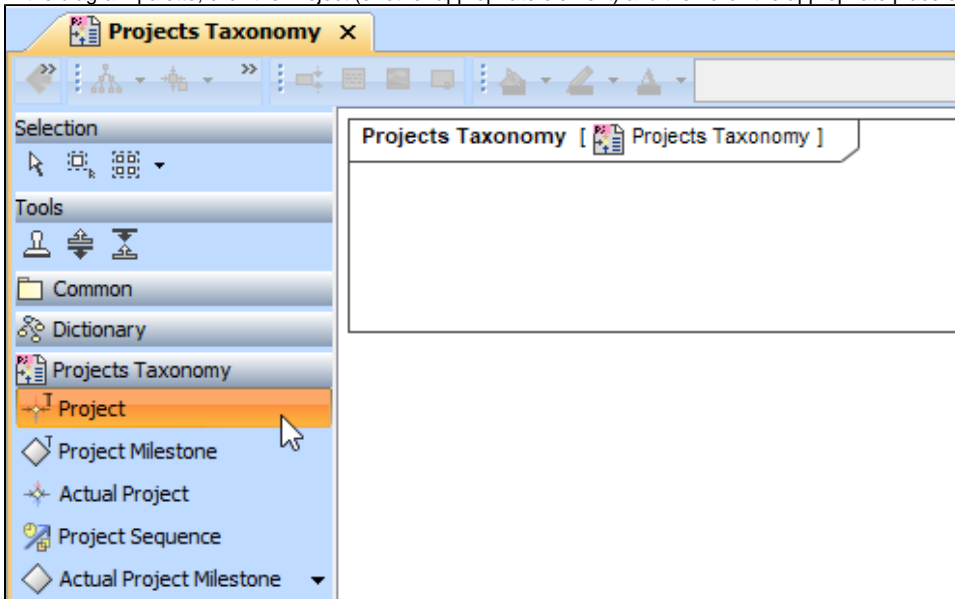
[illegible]

Projects Taxonomy ×

Selection

Tools

Common

Dictionary

Projects Taxonomy

Project

Project Milestone

Actual Project

Project Sequence

Actual Project Milestone

Projects Taxonomy [ Projects Taxonomy ]